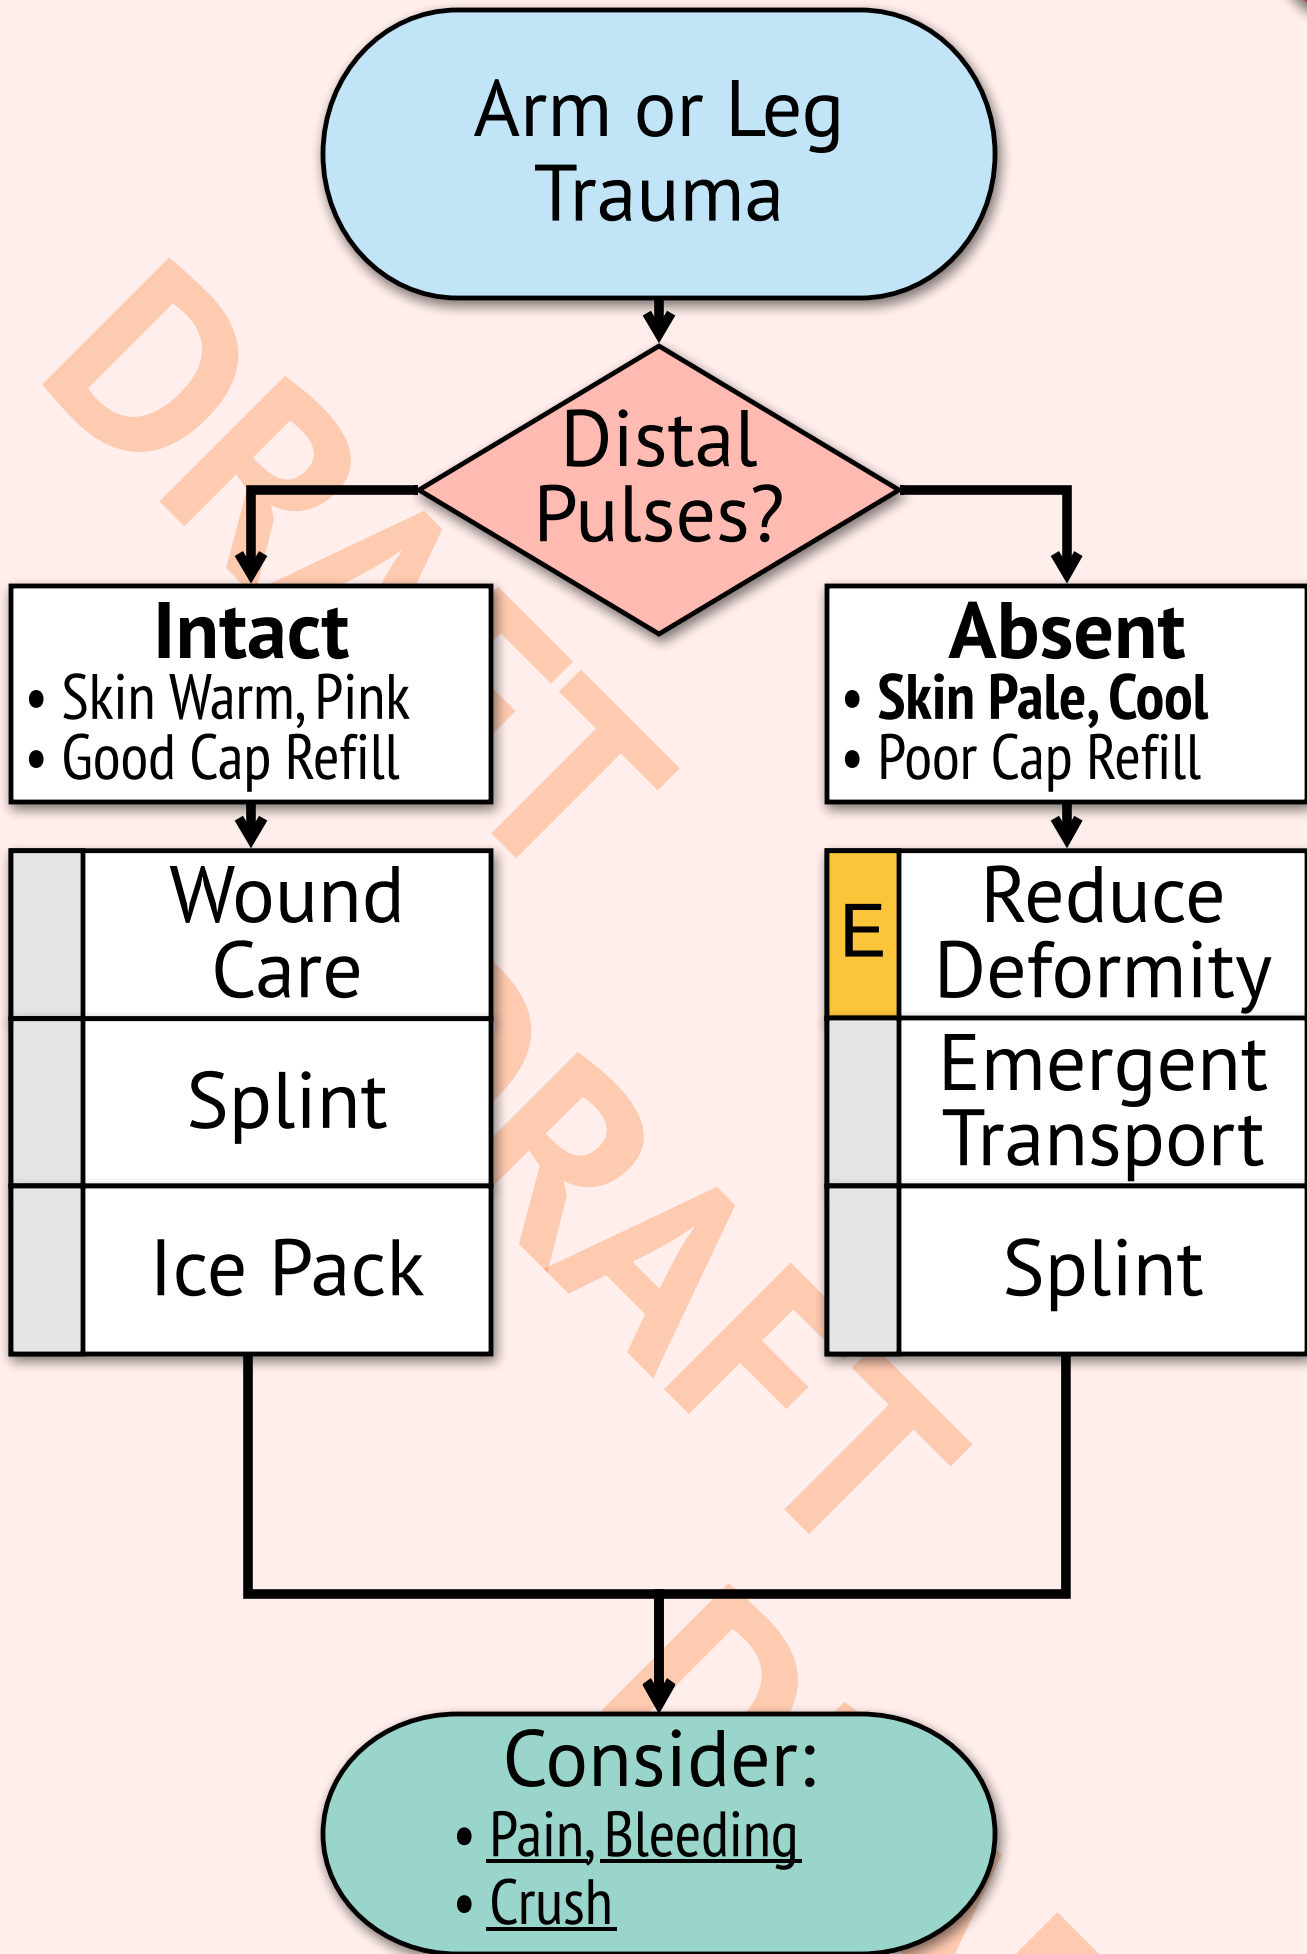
Arm or Leg Trauma

Distal Pulses?

**Intact**
• Skin Warm, Pink
• Good Cap Refill

Wound Care

Splint

Ice Pack

**Absent**
• **Skin Pale, Cool**
• Poor Cap Refill

E

Reduce Deformity

Emergent Transport

Splint

Consider:
• Pain, Bleeding
• Crush

DRAFT

DRAFT